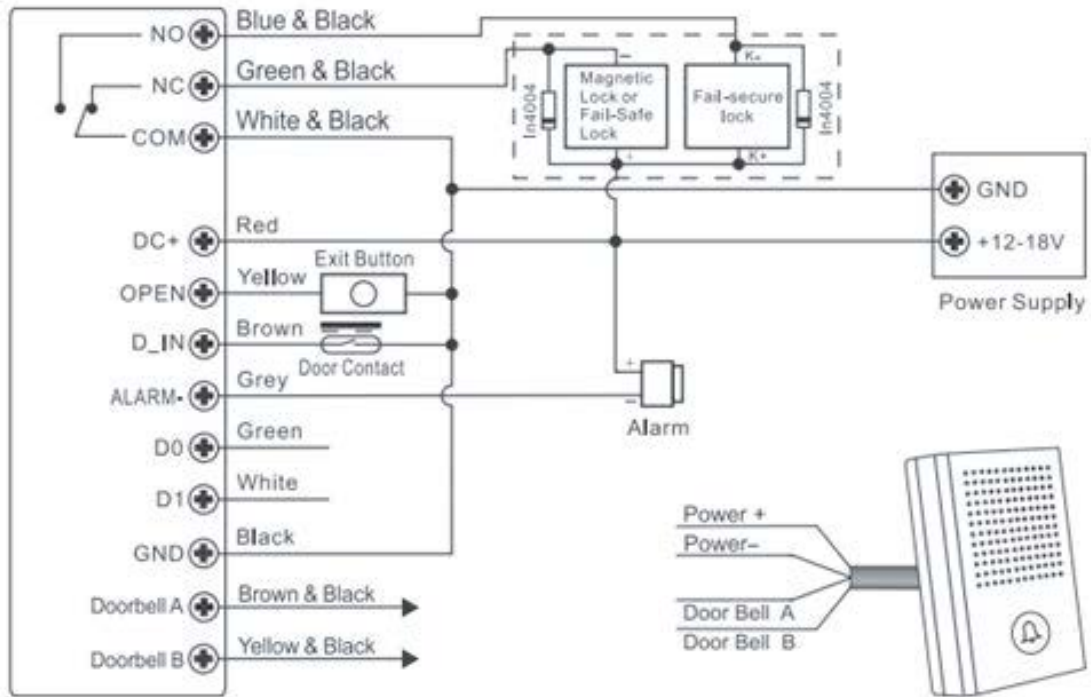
NO
NC
COM
Blue & Black
Green & Black
White & Black
In4004
−
Magnetic Lock or Fail-Safe Lock
+
Fail-secure lock
K−
K+
In4004
GND
+12-18V
Power Supply
DC+
Red
Exit Button
OPEN
Yellow
D_IN
Brown
Door Contact
ALARM-
Grey
+
−
Alarm
D0
Green
D1
White
GND
Black
Doorbell A
Brown & Black
Doorbell B
Yellow & Black
Power +
Power−
Door Bell A
Door Bell B